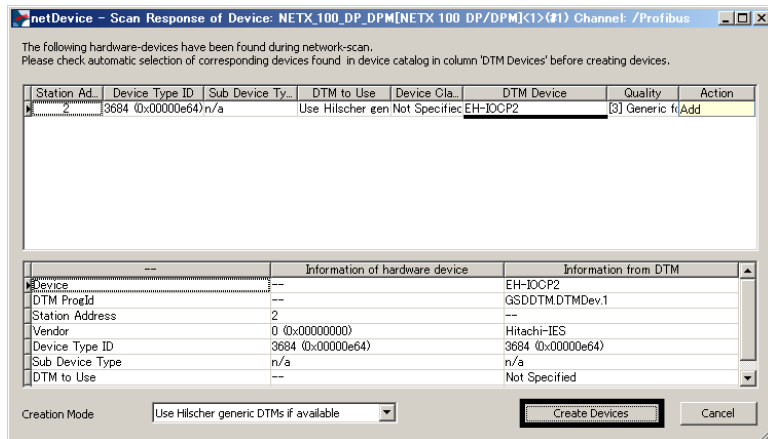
netDevice - Scan Response of Device: NETX_100_DP_DPM[NETX 100 DP/DPM]<1>(#1) Channel: /Profibus

The following hardware-devices have been found during network-scan.
Please check automatic selection of corresponding devices found in device catalog in column 'DTM Devices' before creating devices.

| Station Ad... | Device Type ID | Sub Device Ty... | DTM to Use | Device Cla... | DTM Device | Quality | Action |
|---|---|---|---|---|---|---|---|
| 2 | 3684 (0x00000e64) | n/a | Use Hilscher gen | Not Specifiec | EH-IOCP2 | [3] Generic fo | Add |

| -- | Information of hardware device | Information from DTM |
|---|---|---|
| Device | -- | EH-IOCP2 |
| DTM ProgId | -- | GSDDTM.DTMDev.1 |
| Station Address | 2 | -- |
| Vendor | 0 (0x00000000) | Hitachi-IES |
| Device Type ID | 3684 (0x00000e64) | 3684 (0x00000e64) |
| Sub Device Type | n/a | n/a |
| DTM to Use | -- | Not Specified |

Creation Mode
Use Hilscher generic DTMs if available
Create Devices
Cancel